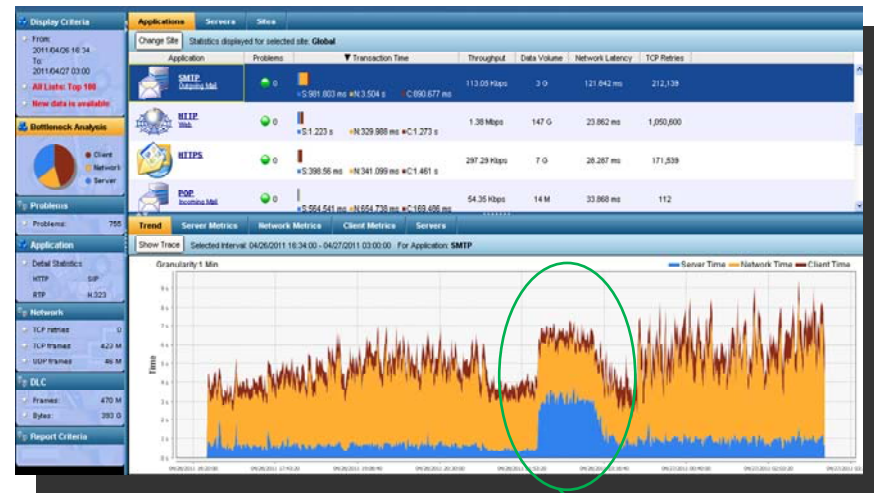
Display Criteria
From:
2011/04/26 16:34
To:
2011/04/27 03:00
All Lists: Top 100
New data is available

Bottleneck Analysis
Client
Network
Server

Problems
Problems: 755

Application
Detail Statistics
HTTP SIP
RTP H.323

Network
TCP retries 0
TCP frames 423 M
UDP frames 46 M

DLC
Frames: 470 M
Bytes: 393 G

Report Criteria

Applications Servers Sites

Change Site Statistics displayed for selected site: Global

| Application | Problems | ▼Transaction Time | Throughput | Data Volume | Network Latency | TCP Retries |
|---|---|---|---|---|---|---|
| SMTP Outgoing Mail | 0 | S:981.803 ms N:3.504 s C:890.677 ms | 113.05 Kbps | 3 G | 121.842 ms | 212,139 |
| HTTP Web | 0 | S:1.223 s N:329.988 ms C:1.273 s | 1.38 Mbps | 147 G | 23.862 ms | 1,050,600 |
| HTTPS | 0 | S:398.56 ms N:341.099 ms C:1.461 s | 297.29 Kbps | 7 G | 26.267 ms | 171,539 |
| POP Incoming Mail | 0 | S:564.541 ms N:654.738 ms C:169.486 ms | 54.35 Kbps | 14 M | 33.868 ms | 112 |

Trend Server Metrics Network Metrics Client Metrics Servers

Show Trace Selected Interval: 04/26/2011 16:34:00 - 04/27/2011 03:00:00 For Application: SMTP

Granularity 1 Min
Server Time Network Time Client Time

Time

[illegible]